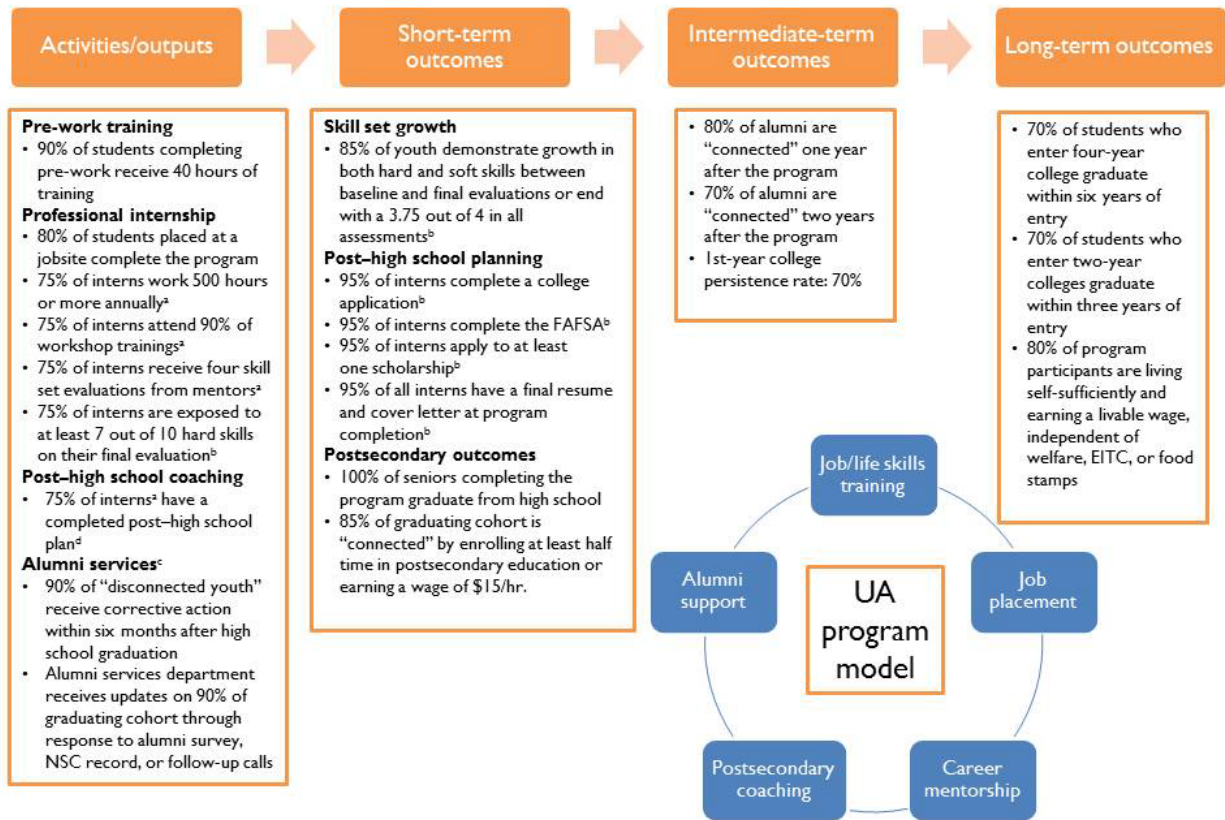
Activities/outputs

Short-term outcomes

Intermediate-term outcomes

Long-term outcomes

**Pre-work training**
• 90% of students completing pre-work receive 40 hours of training
**Professional internship**
• 80% of students placed at a jobsite complete the program
• 75% of interns work 500 hours or more annually$^a$
• 75% of interns attend 90% of workshop trainings$^a$
• 75% of interns receive four skill set evaluations from mentors$^a$
• 75% of interns are exposed to at least 7 out of 10 hard skills on their final evaluation$^b$
**Post–high school coaching**
• 75% of interns$^a$ have a completed post–high school plan$^d$
**Alumni services$^c$**
• 90% of "disconnected youth" receive corrective action within six months after high school graduation
• Alumni services department receives updates on 90% of graduating cohort through response to alumni survey, NSC record, or follow-up calls

**Skill set growth**
• 85% of youth demonstrate growth in both hard and soft skills between baseline and final evaluations or end with a 3.75 out of 4 in all assessments$^b$
**Post–high school planning**
• 95% of interns complete a college application$^b$
• 95% of interns complete the FAFSA$^b$
• 95% of interns apply to at least one scholarship$^b$
• 95% of all interns have a final resume and cover letter at program completion$^b$
**Postsecondary outcomes**
• 100% of seniors completing the program graduate from high school
• 85% of graduating cohort is "connected" by enrolling at least half time in postsecondary education or earning a wage of $15/hr.

• 80% of alumni are "connected" one year after the program
• 70% of alumni are "connected" two years after the program
• 1st-year college persistence rate: 70%

• 70% of students who enter four-year college graduate within six years of entry
• 70% of students who enter two-year colleges graduate within three years of entry
• 80% of program participants are living self-sufficiently and earning a livable wage, independent of welfare, EITC, or food stamps

Job/life skills training

Job placement

Career mentorship

Postsecondary coaching

Alumni support

UA program model